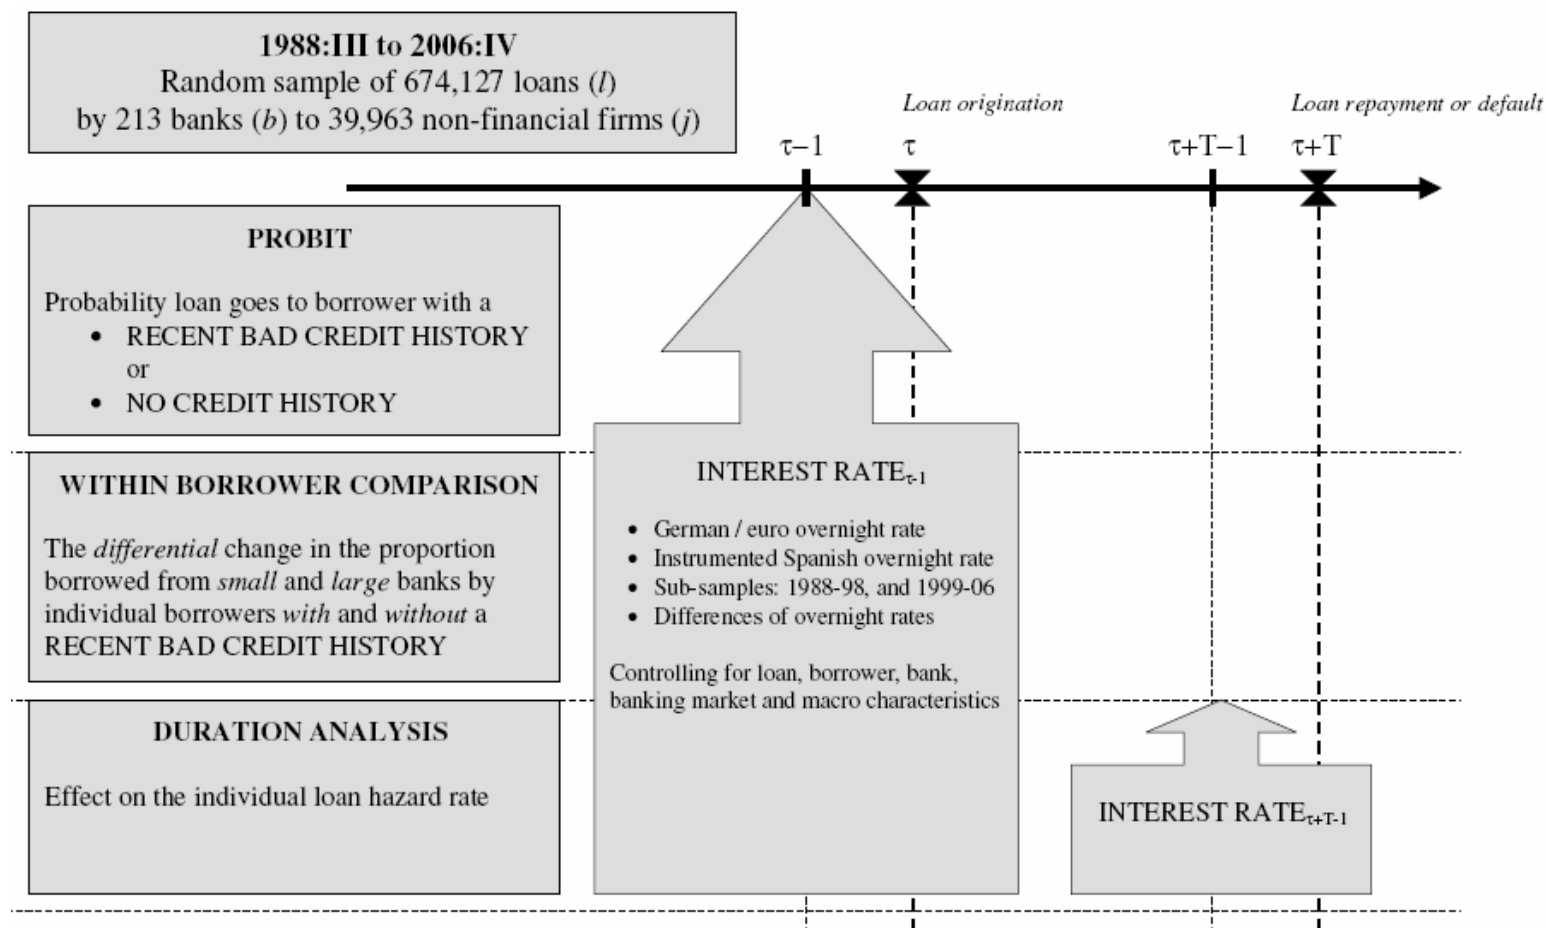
1988:III to 2006:IV
Random sample of 674,127 loans ($l$)
by 213 banks ($b$) to 39,963 non-financial firms ($j$)

Loan origination

Loan repayment or default

$\tau-1$ $\tau$ $\tau+T-1$ $\tau+T$

PROBIT

Probability loan goes to borrower with a
- RECENT BAD CREDIT HISTORY
or
- NO CREDIT HISTORY

WITHIN BORROWER COMPARISON

The *differential* change in the proportion borrowed from *small* and *large* banks by individual borrowers *with* and *without* a RECENT BAD CREDIT HISTORY

DURATION ANALYSIS

Effect on the individual loan hazard rate

INTEREST RATE$_{\tau-1}$

- German / euro overnight rate
- Instrumented Spanish overnight rate
- Sub-samples: 1988-98, and 1999-06
- Differences of overnight rates

Controlling for loan, borrower, bank, banking market and macro characteristics

INTEREST RATE$_{\tau+T-1}$